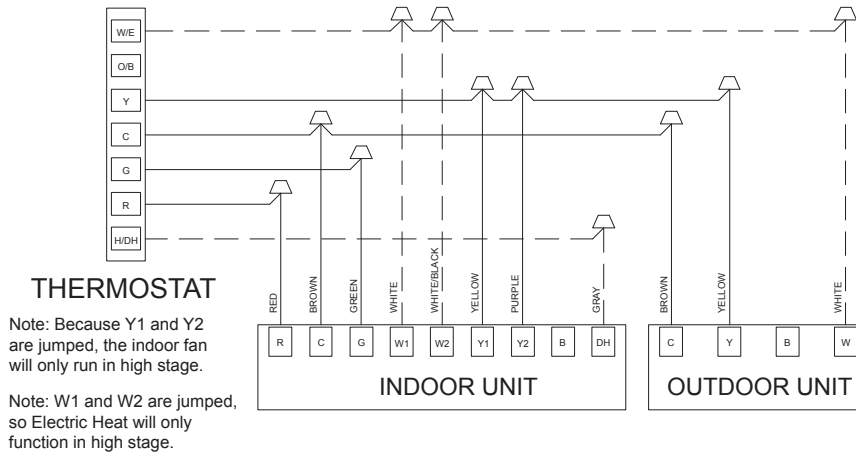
W/E
O/B
Y
C
G
R
H/DH

THERMOSTAT

Note: Because Y1 and Y2 are jumped, the indoor fan will only run in high stage.

Note: W1 and W2 are jumped, so Electric Heat will only function in high stage.

RED
BROWN
GREEN
WHITE
WHITE/BLACK
YELLOW
PURPLE
GRAY

R
C
G
W1
W2
Y1
Y2
B
DH

INDOOR UNIT

BROWN
YELLOW
WHITE

C
Y
B
W

OUTDOOR UNIT